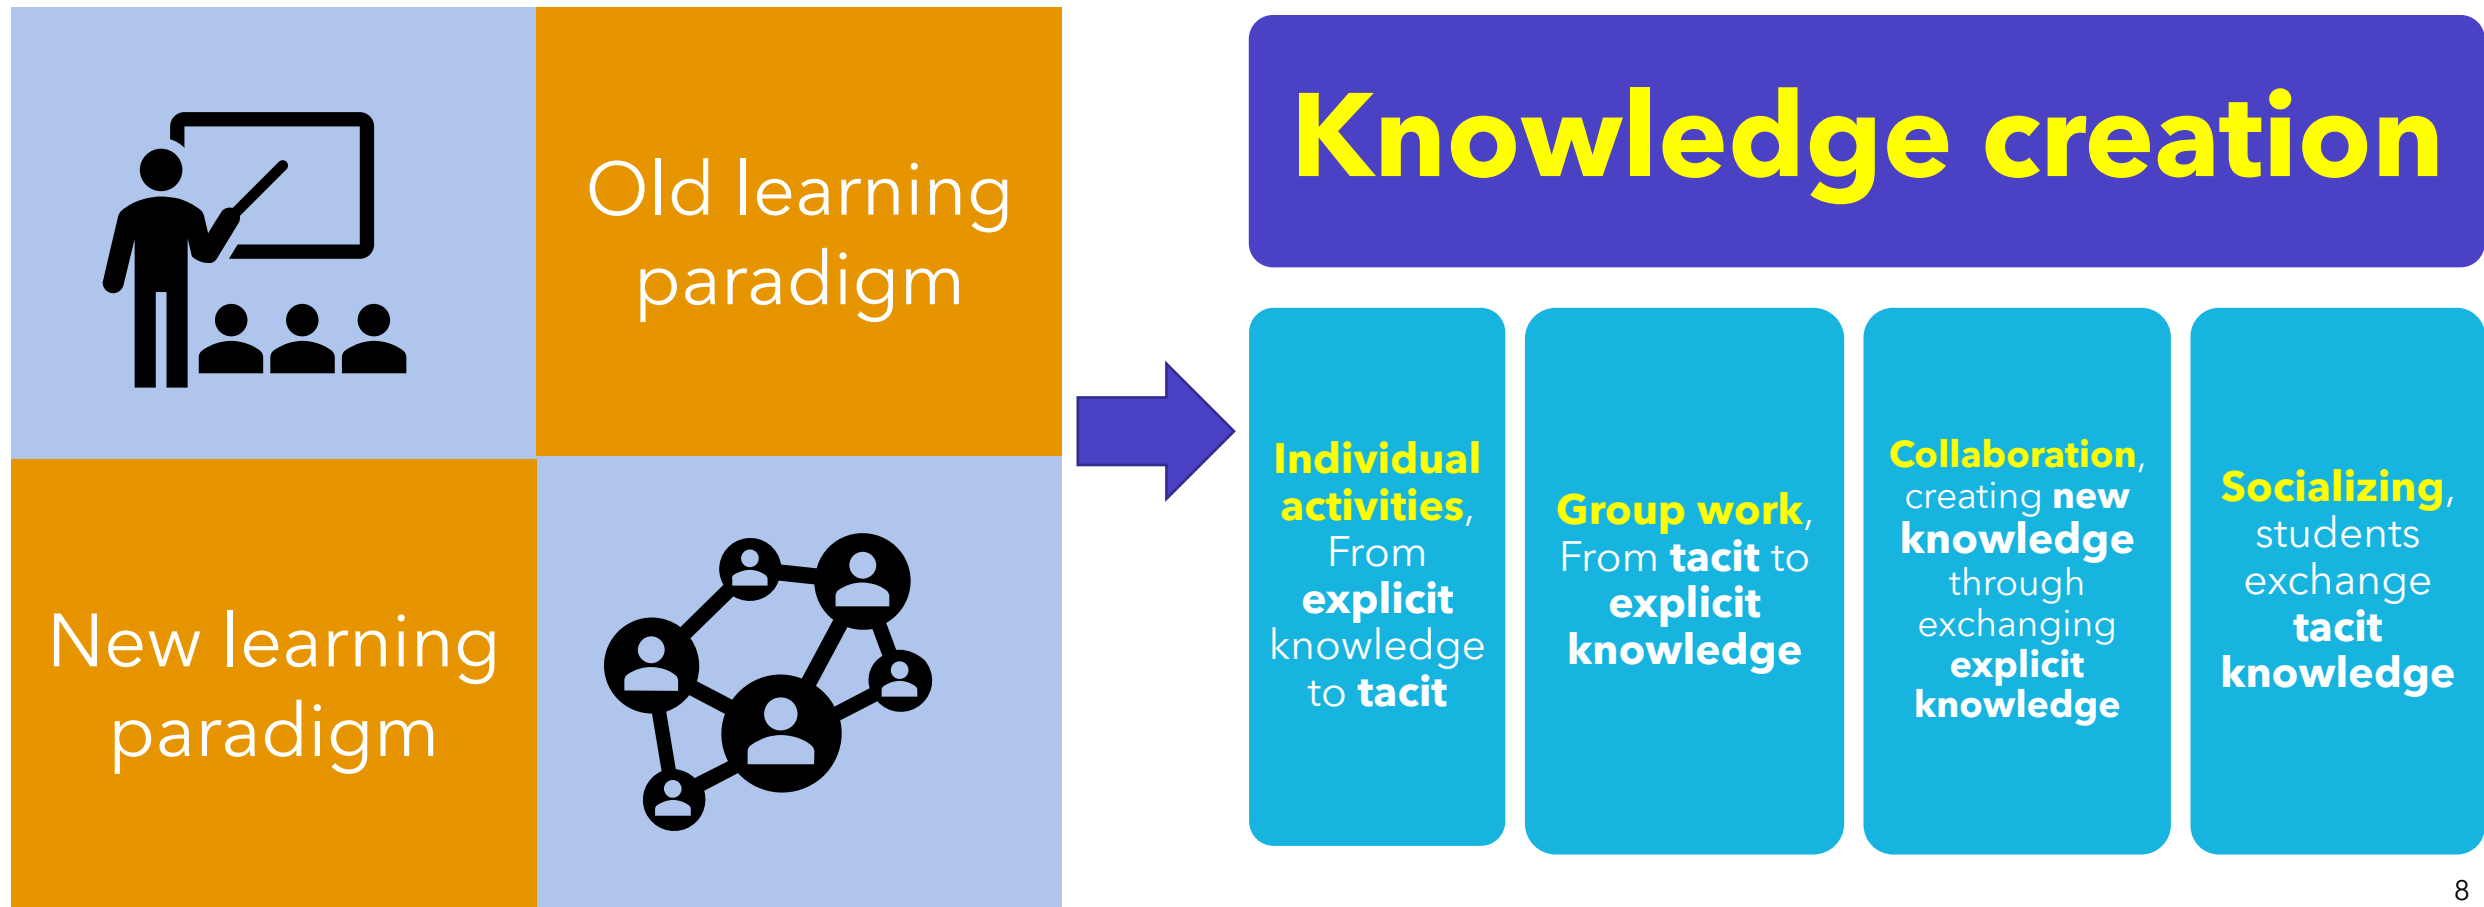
Old learning paradigm

New learning paradigm

Knowledge creation

Individual activities, From explicit knowledge to tacit

Group work, From tacit to explicit knowledge

Collaboration, creating new knowledge through exchanging explicit knowledge

Socializing, students exchange tacit knowledge

8